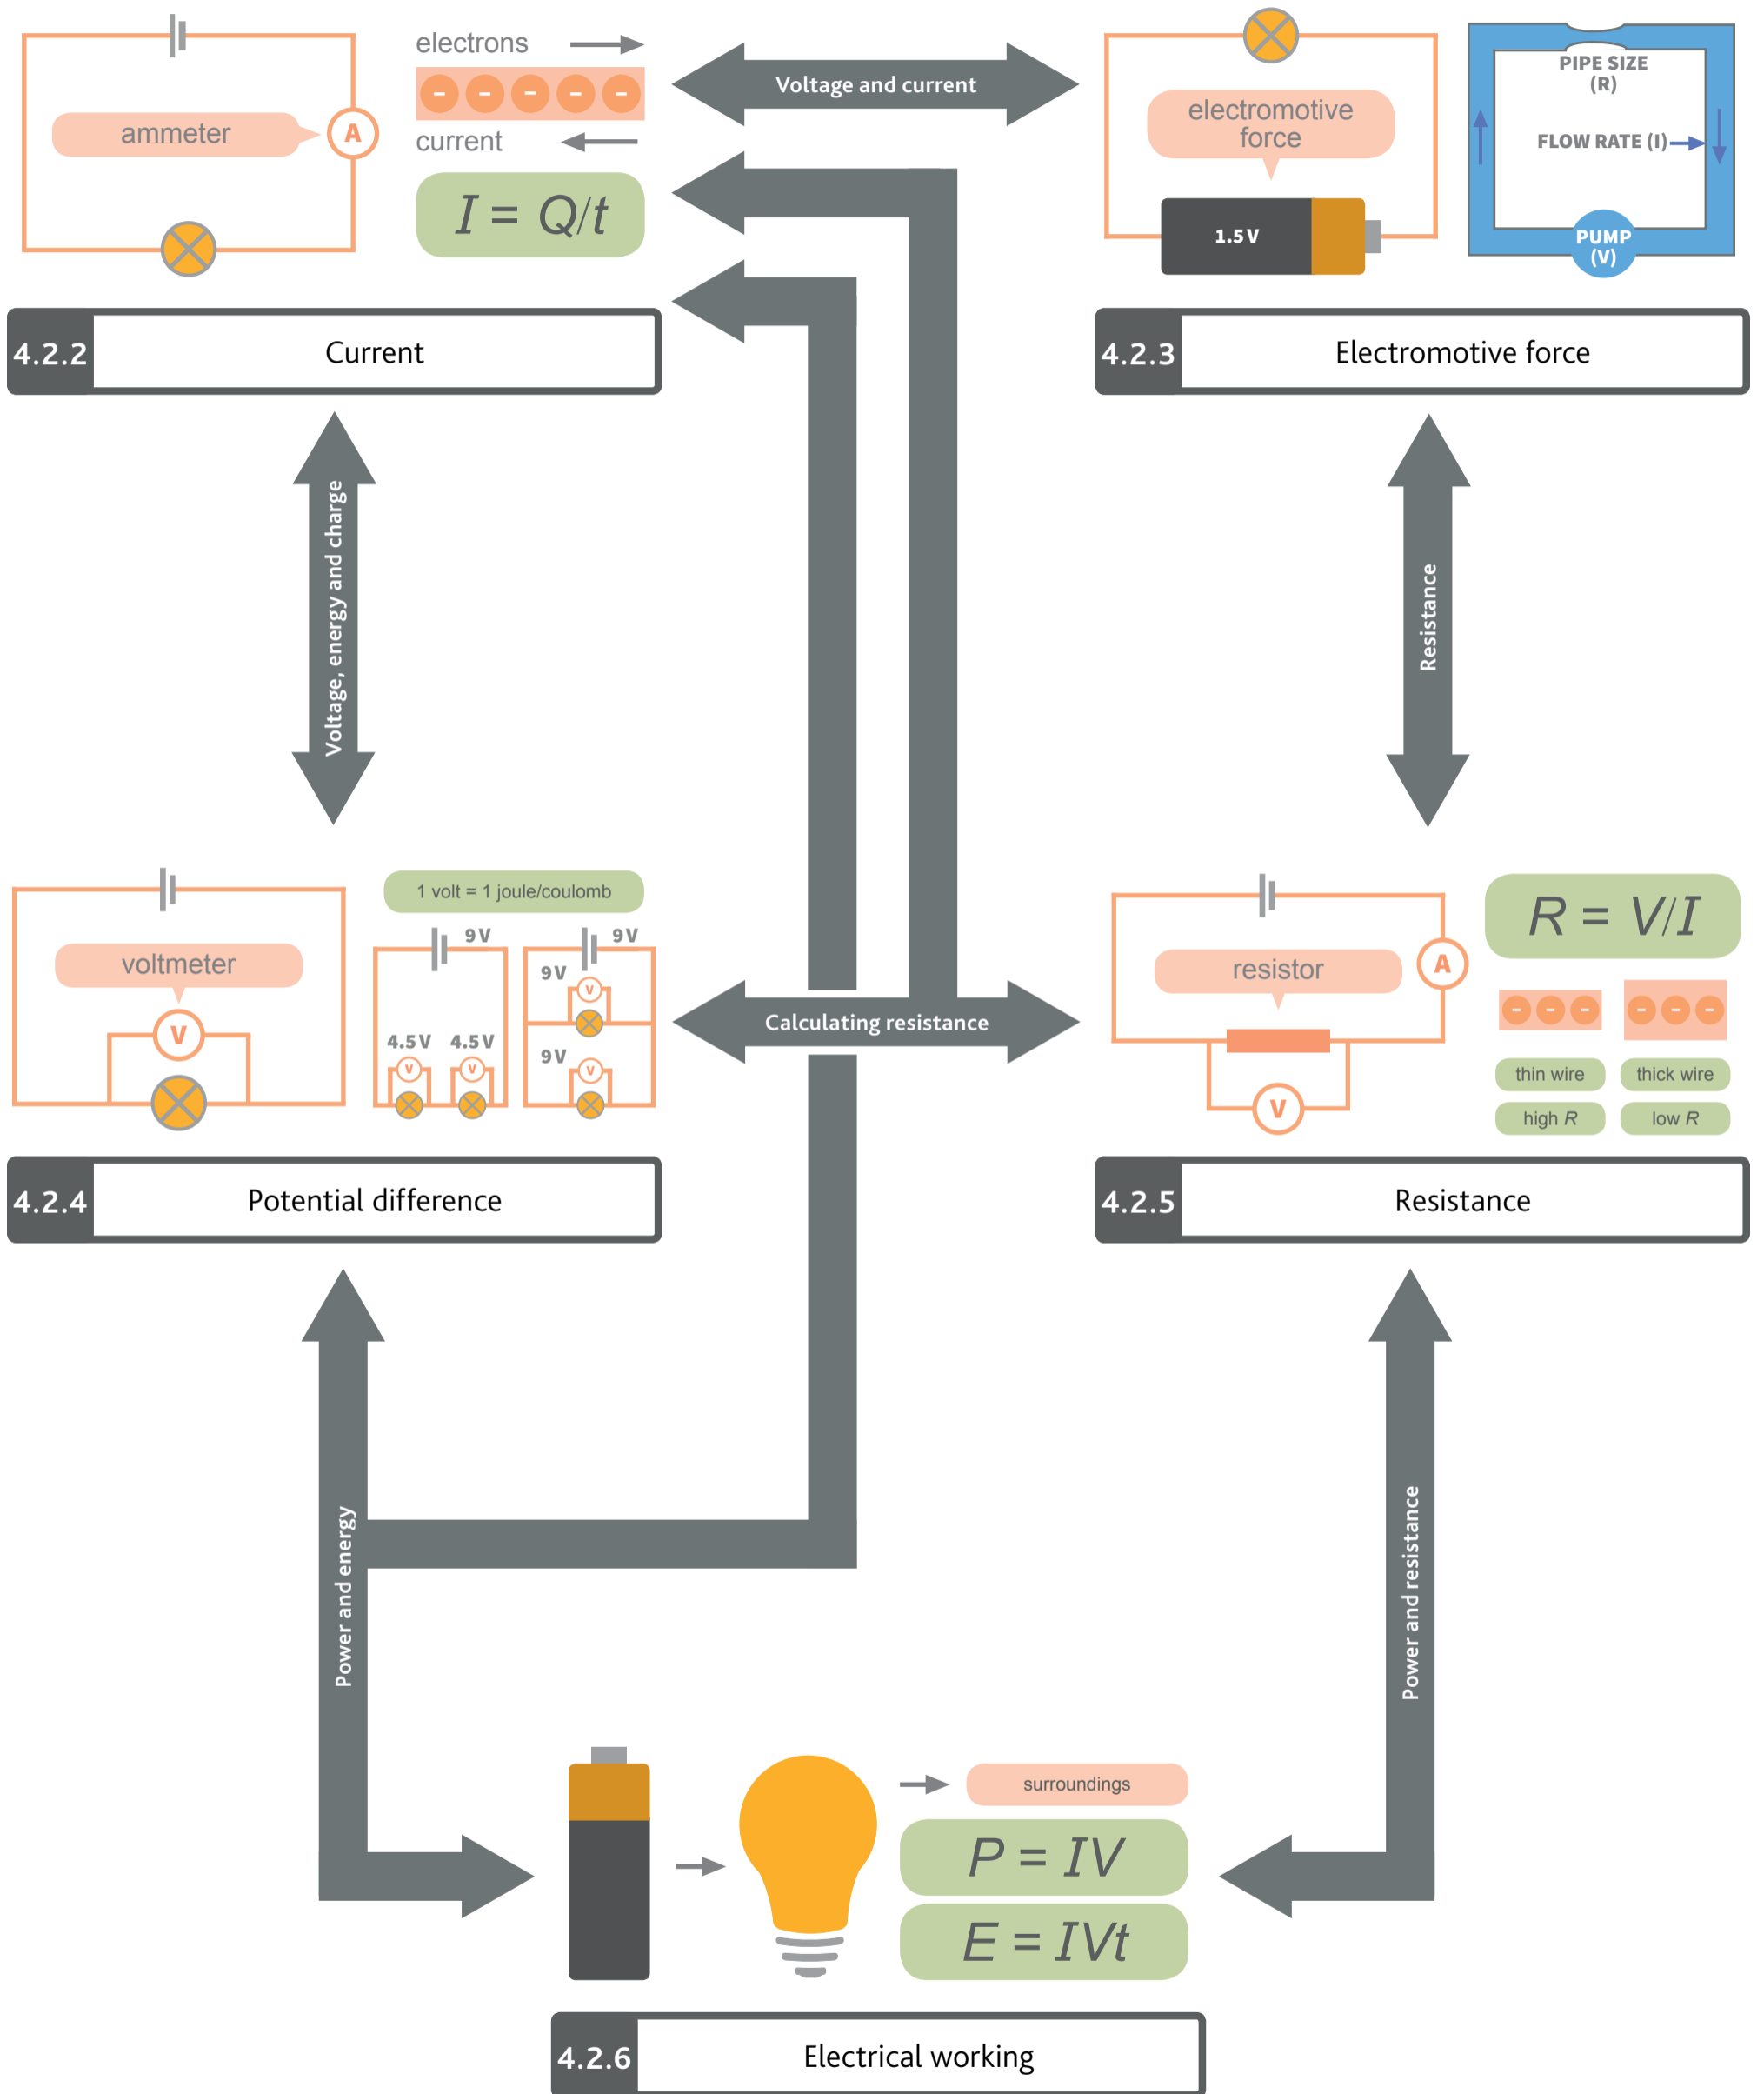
ammeter

A

electrons

– – – – –

current

$I = Q/t$

Voltage and current

electromotive force

1.5 V

PIPE SIZE (R)

FLOW RATE (I)

PUMP (V)

4.2.2 Current

4.2.3 Electromotive force

Voltage, energy and charge

Resistance

voltmeter

V

1 volt = 1 joule/coulomb

9 V

9 V

4.5 V

4.5 V

V

V

9 V

V

9 V

V

Calculating resistance

resistor

A

V

$R = V/I$

– – –

– – –

thin wire

thick wire

high $R$

low $R$

4.2.4 Potential difference

4.2.5 Resistance

Power and energy

Power and resistance

surroundings

$P = IV$

$E = IVt$

4.2.6 Electrical working